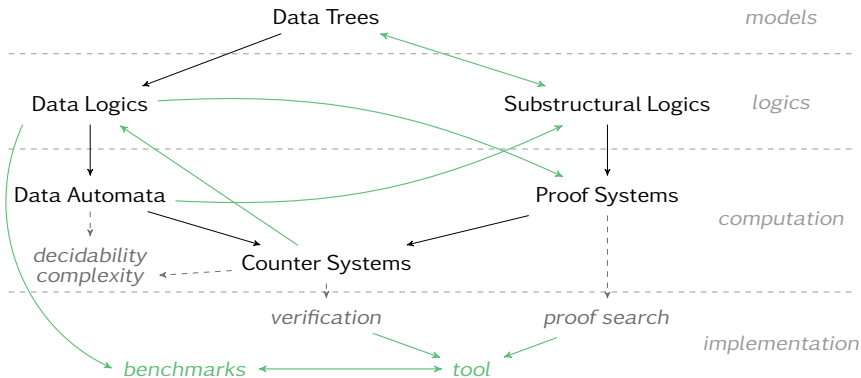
Data Trees

models

Data Logics

Substructural Logics

logics

Data Automata

Proof Systems

computation

decidability
complexity

Counter Systems

verification

proof search

implementation

benchmarks

tool